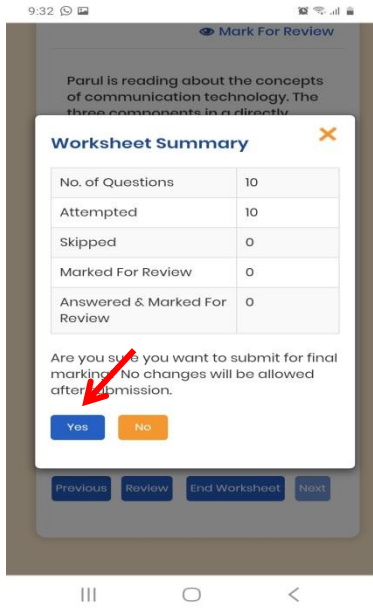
9:32

Mark For Review

Parul is reading about the concepts of communication technology. The three components in a directly

Worksheet Summary

| No. of Questions | 10 |
|---|---|
| Attempted | 10 |
| Skipped | 0 |
| Marked For Review | 0 |
| Answered & Marked For Review | 0 |

Are you s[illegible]e you want to submit for final marking? No changes will be allowed after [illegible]ubmission.

Yes No

Previous Review End Worksheet Next